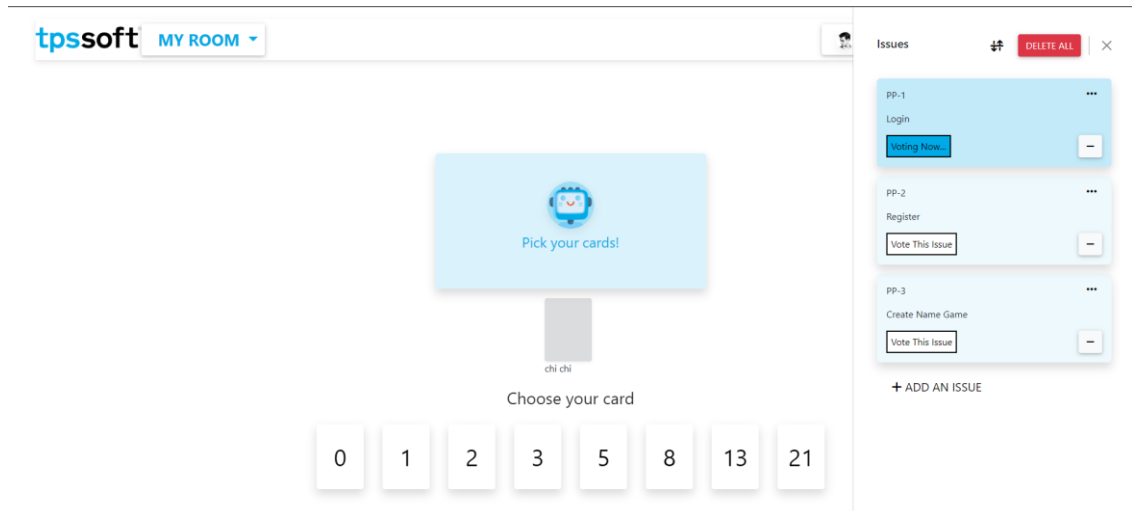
tpssoft MY ROOM

Pick your cards!

chi chi

Choose your card

0 1 2 3 5 8 13 21

Issues DELETE ALL ×

PP-1 •••
Login
Voting Now... −

PP-2 •••
Register
Vote This Issue −

PP-3 •••
Create Name Game
Vote This Issue −

+ ADD AN ISSUE